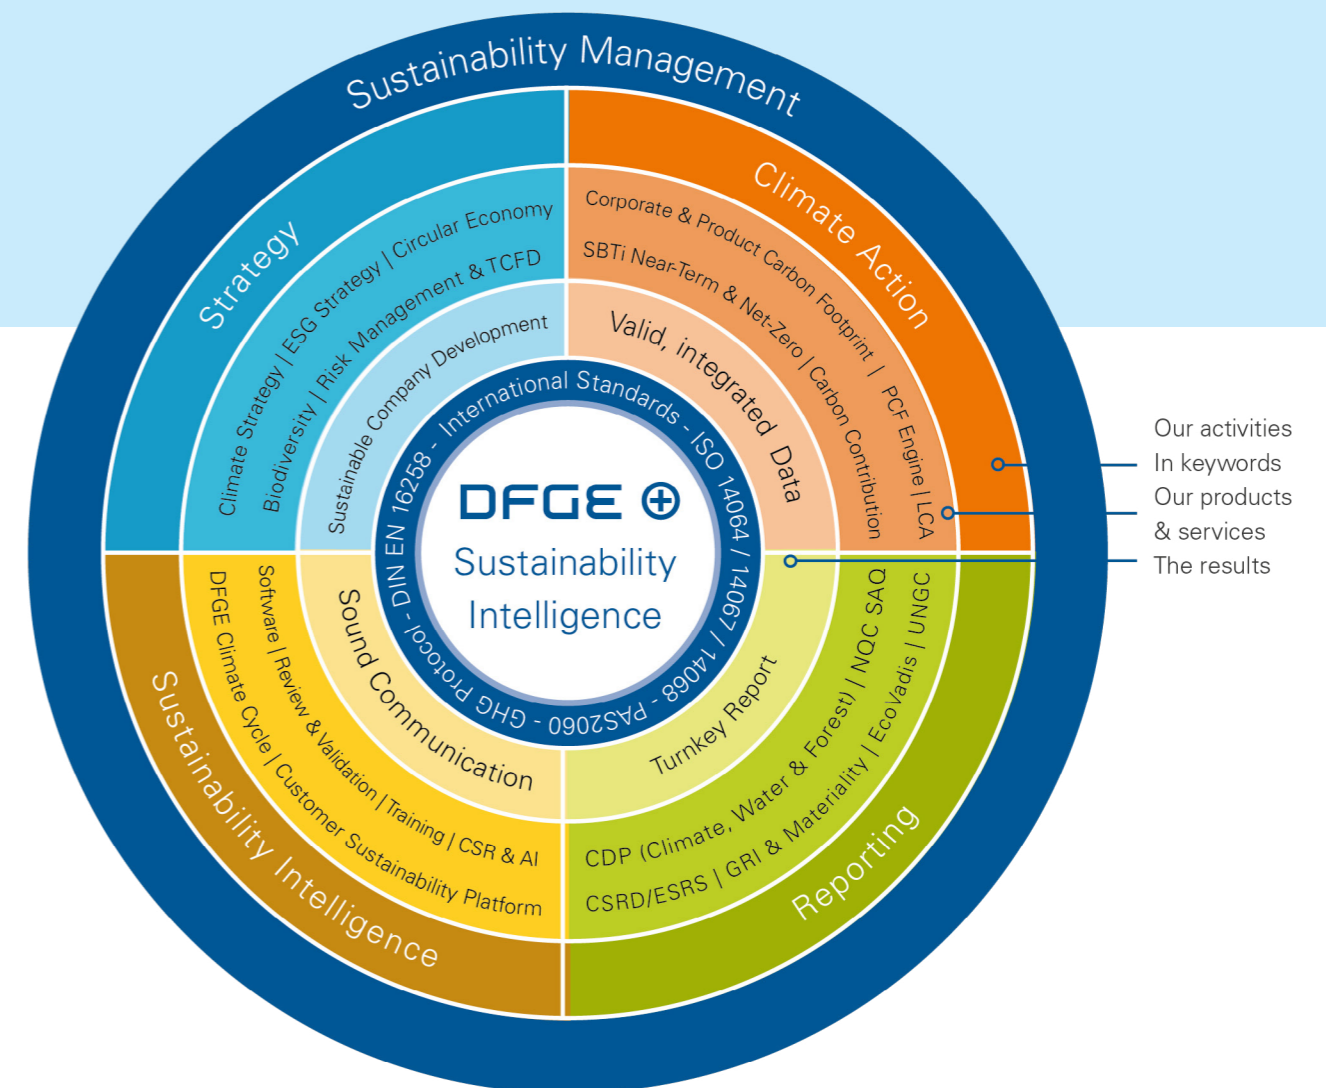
Sustainability Management

Strategy

Climate Strategy | ESG Strategy | Circular Economy

Biodiversity | Risk Management & TCFD

Sustainable Company Development

Climate Action

Corporate & Product Carbon Footprint | PCF Engine | LCA

SBTi Near-Term & Net-Zero | Carbon Contribution

Valid, integrated Data

International Standards - ISO 14064 / 14067 / 14068 - PAS2060 - GHG Protocol - DIN EN 16258 -

DFGE

Sustainability Intelligence

Sustainability Intelligence

DFGE Climate Cycle | Customer Sustainability Platform

Software | Review & Validation | Training | CSR & AI

Sound Communication

Reporting

CDP (Climate, Water & Forest) | NQC SAQ

CSRD/ESRS | GRI & Materiality | EcoVadis | UNGC

Turnkey Report

Our activities
In keywords
Our products
& services
The results